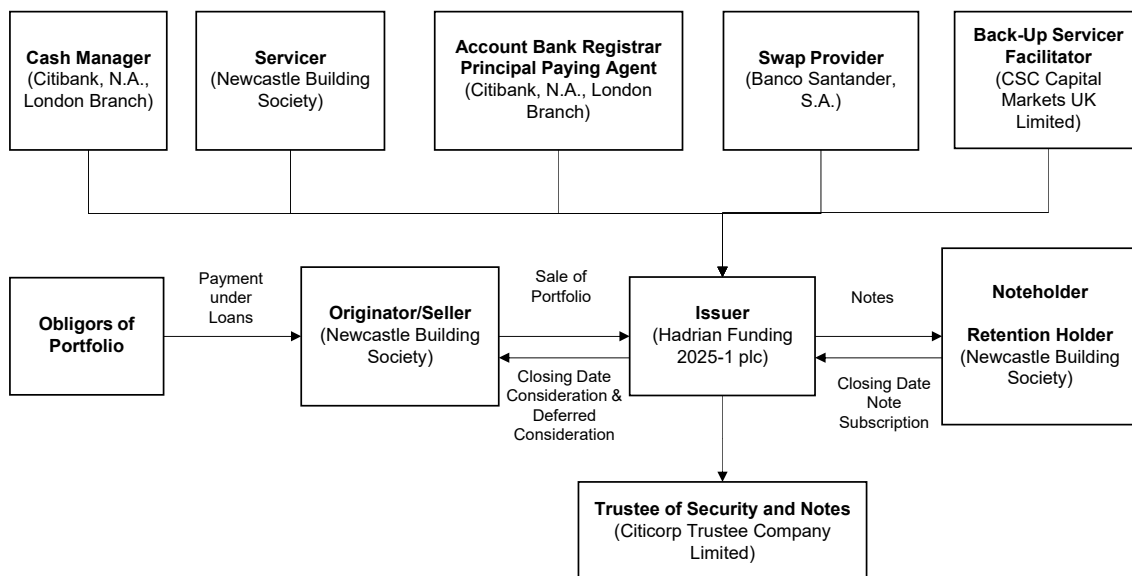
Cash Manager
(Citibank, N.A., London Branch)

Servicer
(Newcastle Building Society)

Account Bank Registrar Principal Paying Agent
(Citibank, N.A., London Branch)

Swap Provider
(Banco Santander, S.A.)

Back-Up Servicer Facilitator
(CSC Capital Markets UK Limited)

Obligors of Portfolio

Payment under Loans

Originator/Seller
(Newcastle Building Society)

Sale of Portfolio

Closing Date Consideration & Deferred Consideration

Issuer
(Hadrian Funding 2025-1 plc)

Notes

Closing Date Note Subscription

Noteholder

Retention Holder
(Newcastle Building Society)

Trustee of Security and Notes
(Citicorp Trustee Company Limited)